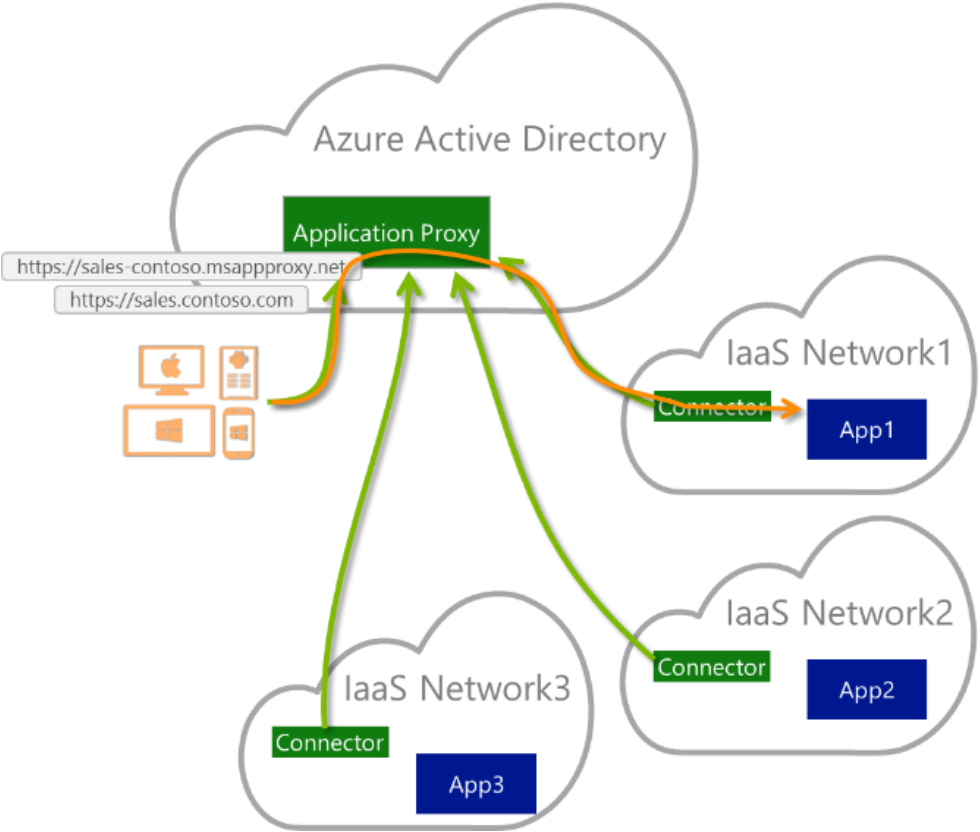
Azure Active Directory

Application Proxy

https://sales-contoso.msappproxy.net

https://sales.contoso.com

IaaS Network1

Connector

App1

IaaS Network2

Connector

App2

IaaS Network3

Connector

App3